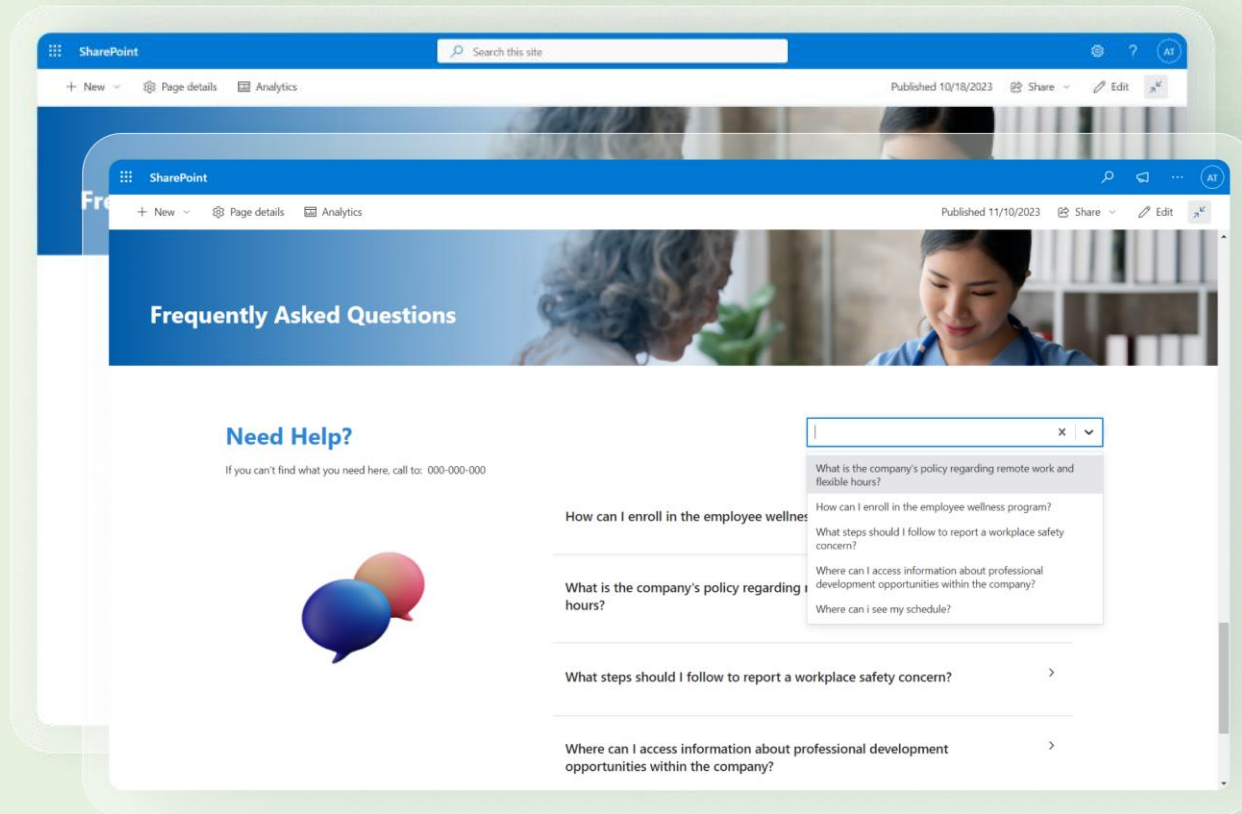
SharePoint

Search this site

AT

+ New Page details Analytics

Published 10/18/2023 Share Edit

Fr

SharePoint

AT

+ New Page details Analytics

Published 11/10/2023 Share Edit

Frequently Asked Questions

Need Help?

If you can't find what you need here, call to: 000-000-000

What is the company's policy regarding remote work and flexible hours?

How can I enroll in the employee wellness program?

What steps should I follow to report a workplace safety concern?

Where can I access information about professional development opportunities within the company?

Where can i see my schedule?

How can I enroll in the employee wellnes

What is the company's policy regarding r hours?

What steps should I follow to report a workplace safety concern?

Where can I access information about professional development opportunities within the company?